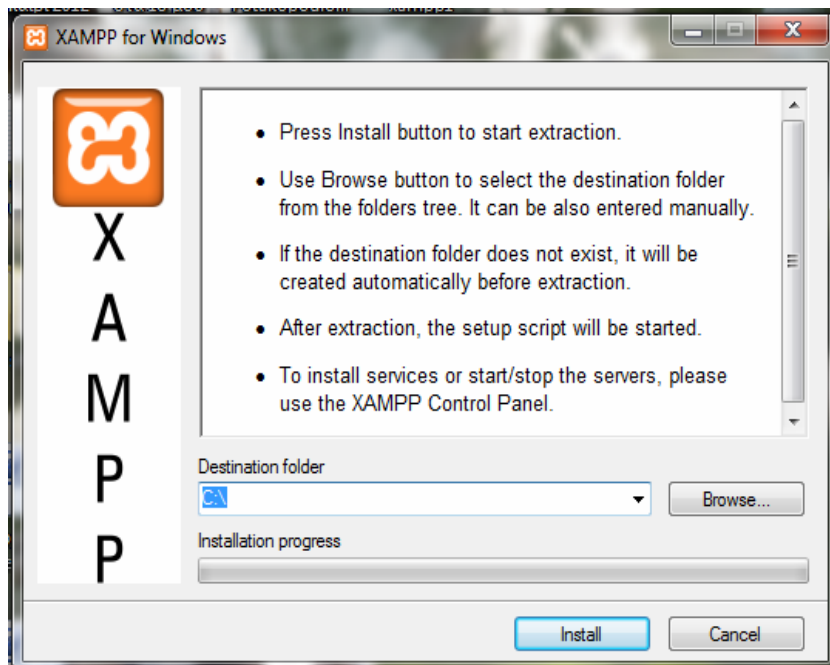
XAMPP for Windows

X
A
M
P
P

• Press Install button to start extraction.

• Use Browse button to select the destination folder from the folders tree. It can be also entered manually.

• If the destination folder does not exist, it will be created automatically before extraction.

• After extraction, the setup script will be started.

• To install services or start/stop the servers, please use the XAMPP Control Panel.

Destination folder

C:\

Browse...

Installation progress

Install

Cancel